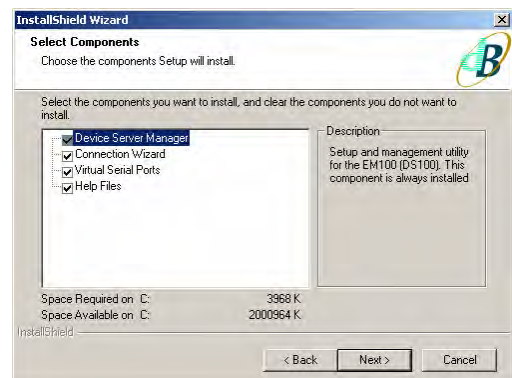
InstallShield Wizard

Select Components

Choose the components Setup will install.

B

Select the components you want to install, and clear the components you do not want to install.

Device Server Manager
Connection Wizard
Virtual Serial Ports
Help Files

Description

Setup and management utility for the EM100 (DS100). This component is always installed

Space Required on C: 3968 K
Space Available on C: 2000964 K

InstallShield

< Back
Next >
Cancel